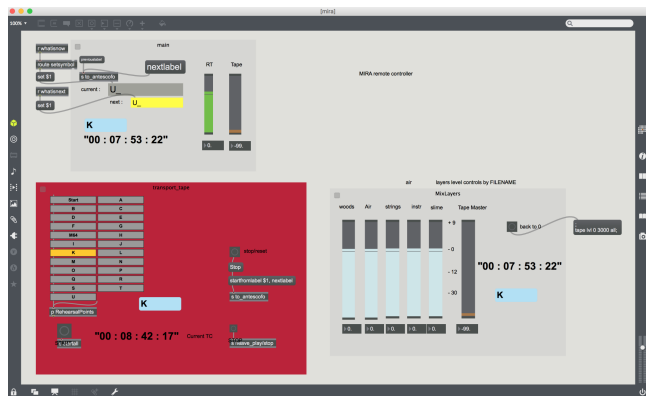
[mira]

100%

main

r whatisnow

prevlabel

route extsymbol

s to_antescofo

nextlabel

set $1

U

current :

r whatisnext

next :

U_

set $1

K

"00 : 07 : 53 : 22"

RT

Tape

0.

-99.

MIRA remote controller

transport_tape

| Start | A |
|---|---|
| B | C |
| D | E |
| F | G |
| H | I |
| BIS | H |
| I | J |
| K | L |
| M | N |
| O | P |
| Q | R |
| S | T |
| U | |

stopreset

Stop

startfromlabel $1, nextlabel

s to_antescofo

p RehearsalPoints

K

"00 : 08 : 42 : 17"

Current TC

s_r_tctoll

s waves_playstop

air

layers level controls by FILENAME

MixLayers

woods

Air

strings

instr

slime

Tape Master

+ 6

- 0

- 12

- 30

back to 0

tape lvl 0 3000 all;

"00 : 07 : 53 : 22"

K

0.

0.

0.

0.

0.

-99.